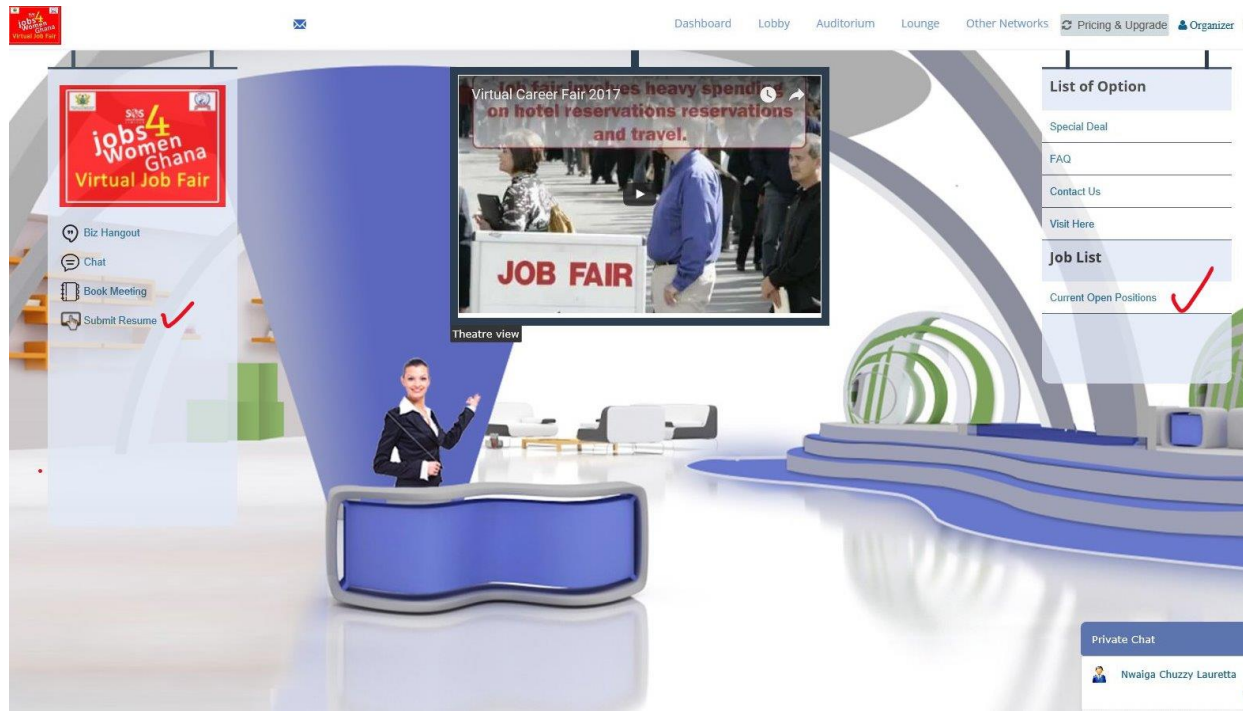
jobs4 Women Ghana Virtual Job Fair

Dashboard Lobby Auditorium Lounge Other Networks Pricing & Upgrade Organizer

jobs4 Women Ghana Virtual Job Fair

Biz Hangout
Chat
Book Meeting
Submit Resume

Virtual Career Fair 2017
Job fair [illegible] heavy spending on hotel reservations reservations and travel.
JOB FAIR

Theatre view

List of Option
Special Deal
FAQ
Contact Us
Visit Here
Job List
Current Open Positions

Private Chat
Nwaiga Chuzzy Lauretta